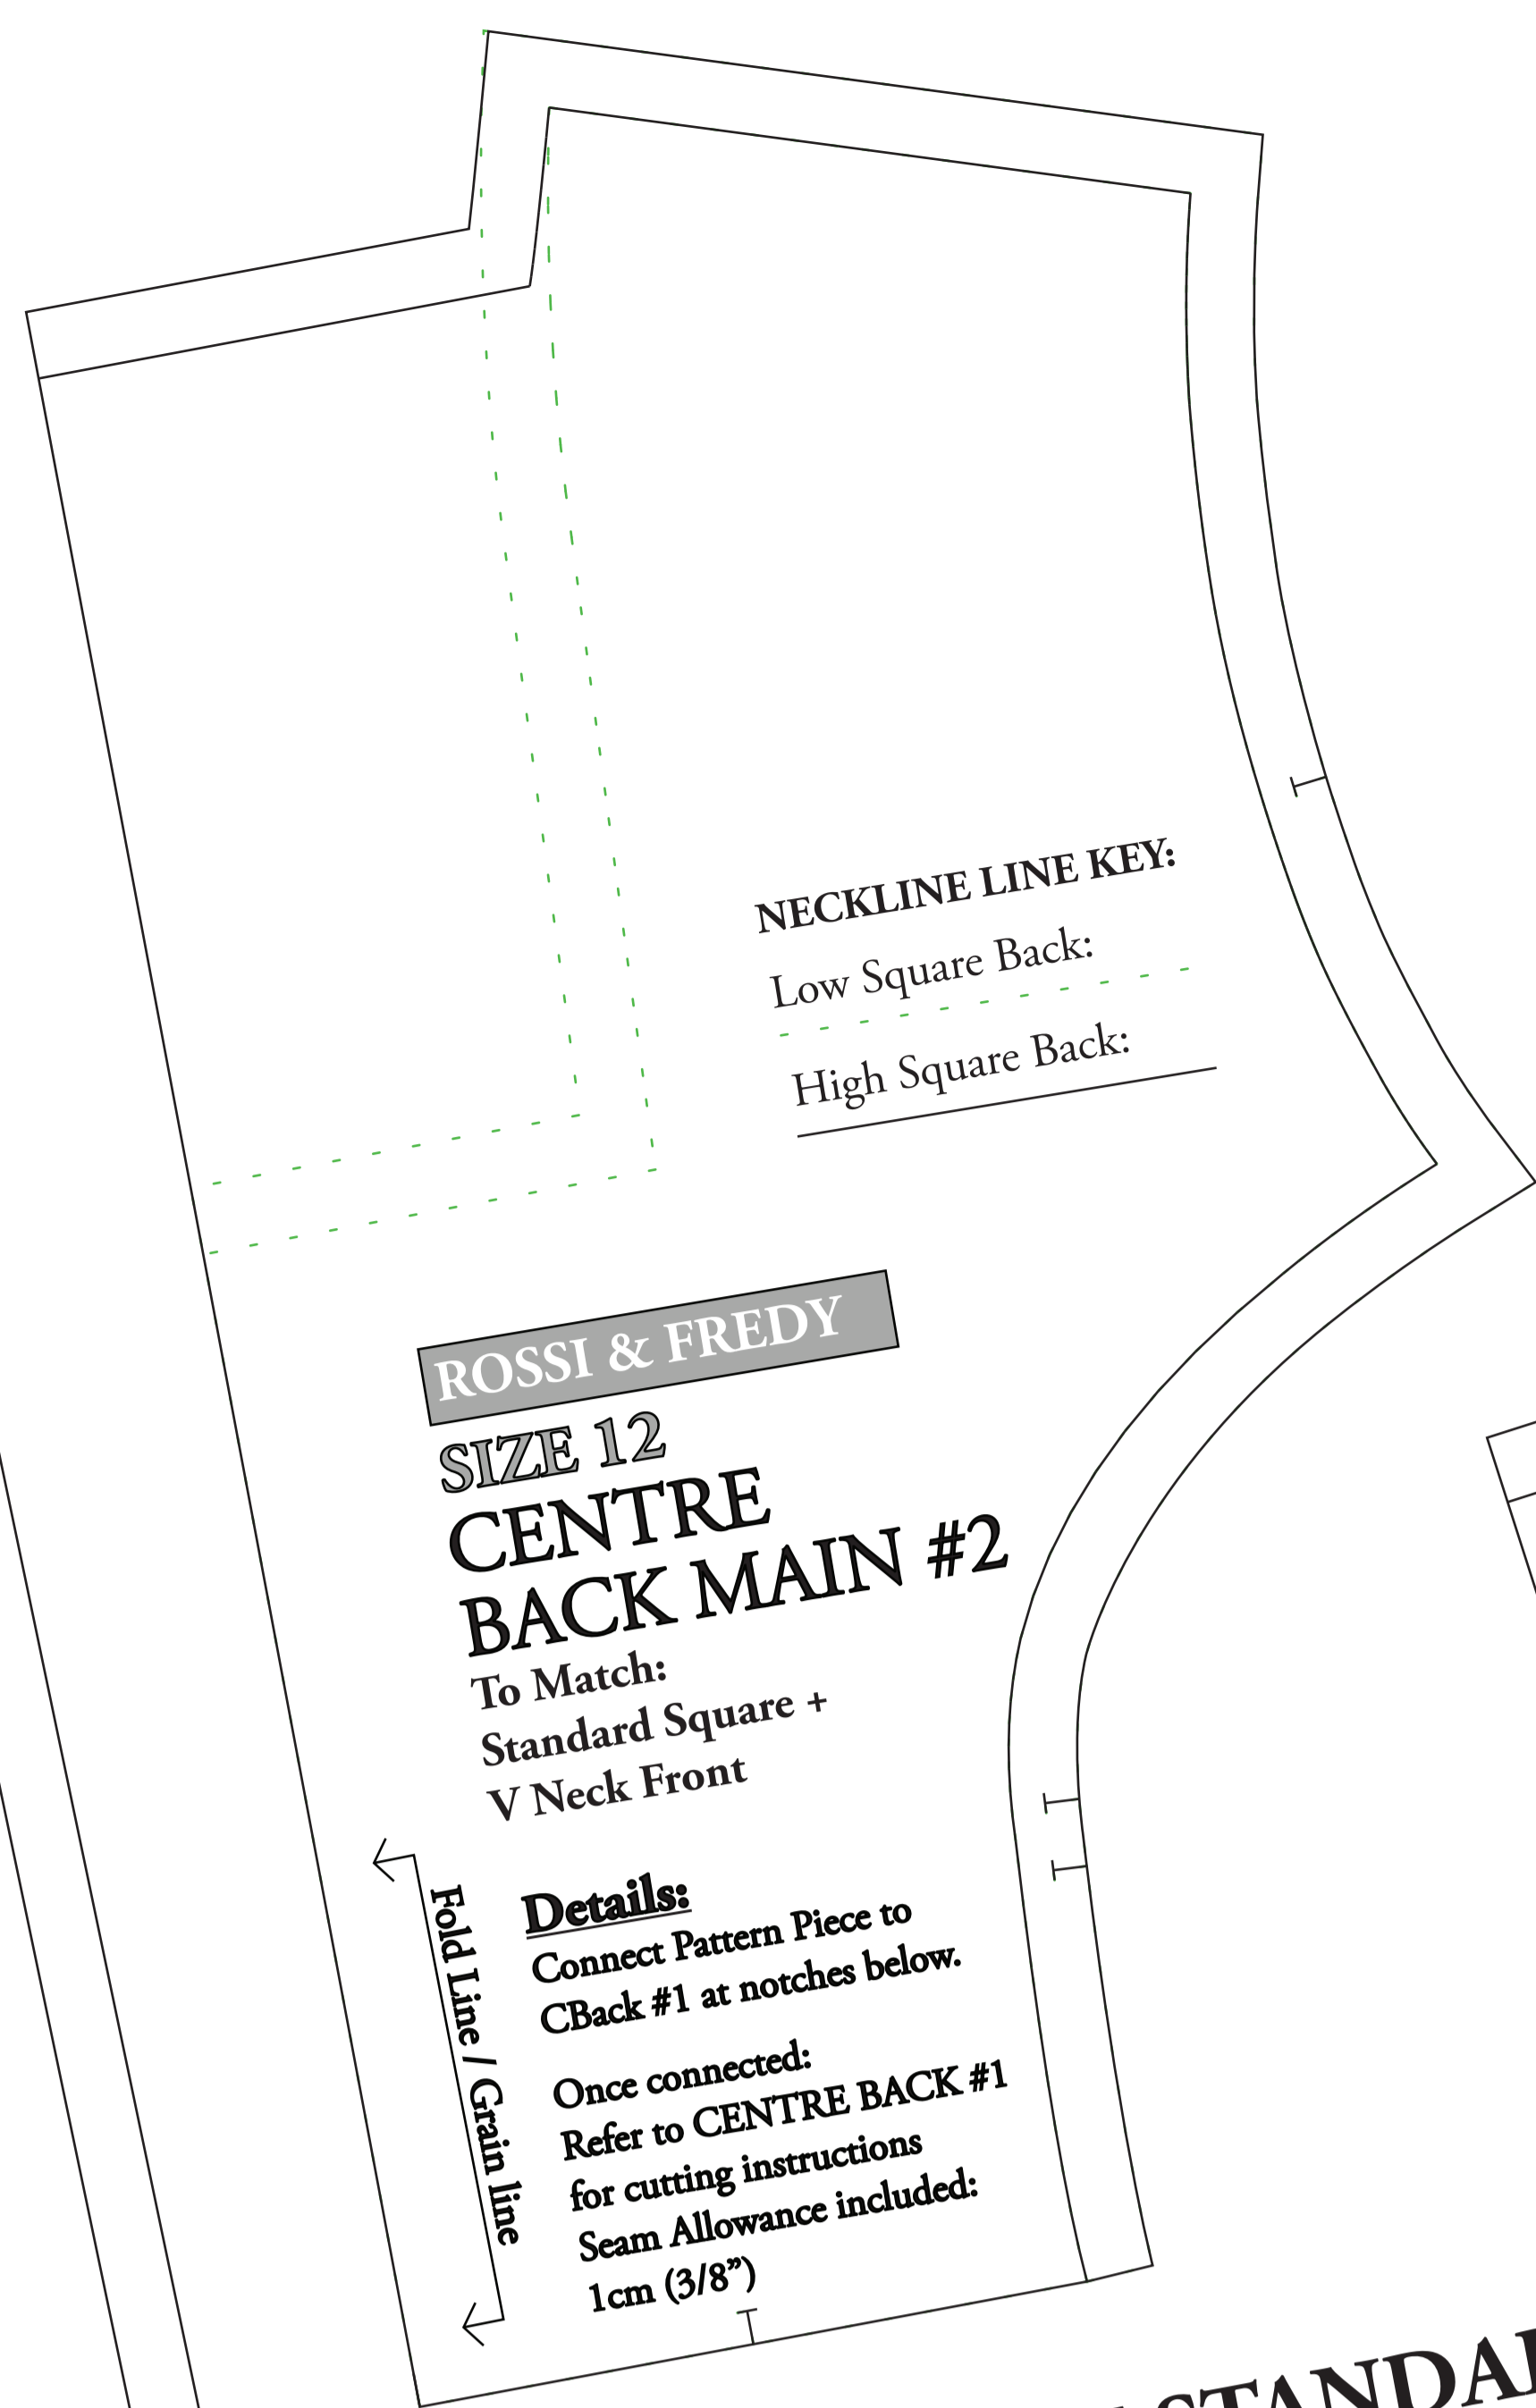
NECKLINE LINE KEY:
Low Square Back:
High Square Back:

ROSSI & FREDY
SIZE 12
CENTRE BACK MAIN #2
To Match:
Standard Square +
V Neck Front

Fold Line / Grain line

Details:
Connect Pattern Piece to CBack #1 at notches below.

Once connected:
Refer to CENTRE BACK #1 for cutting instructions
Seam Allowance included:
1cm (3/8")

STANDA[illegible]